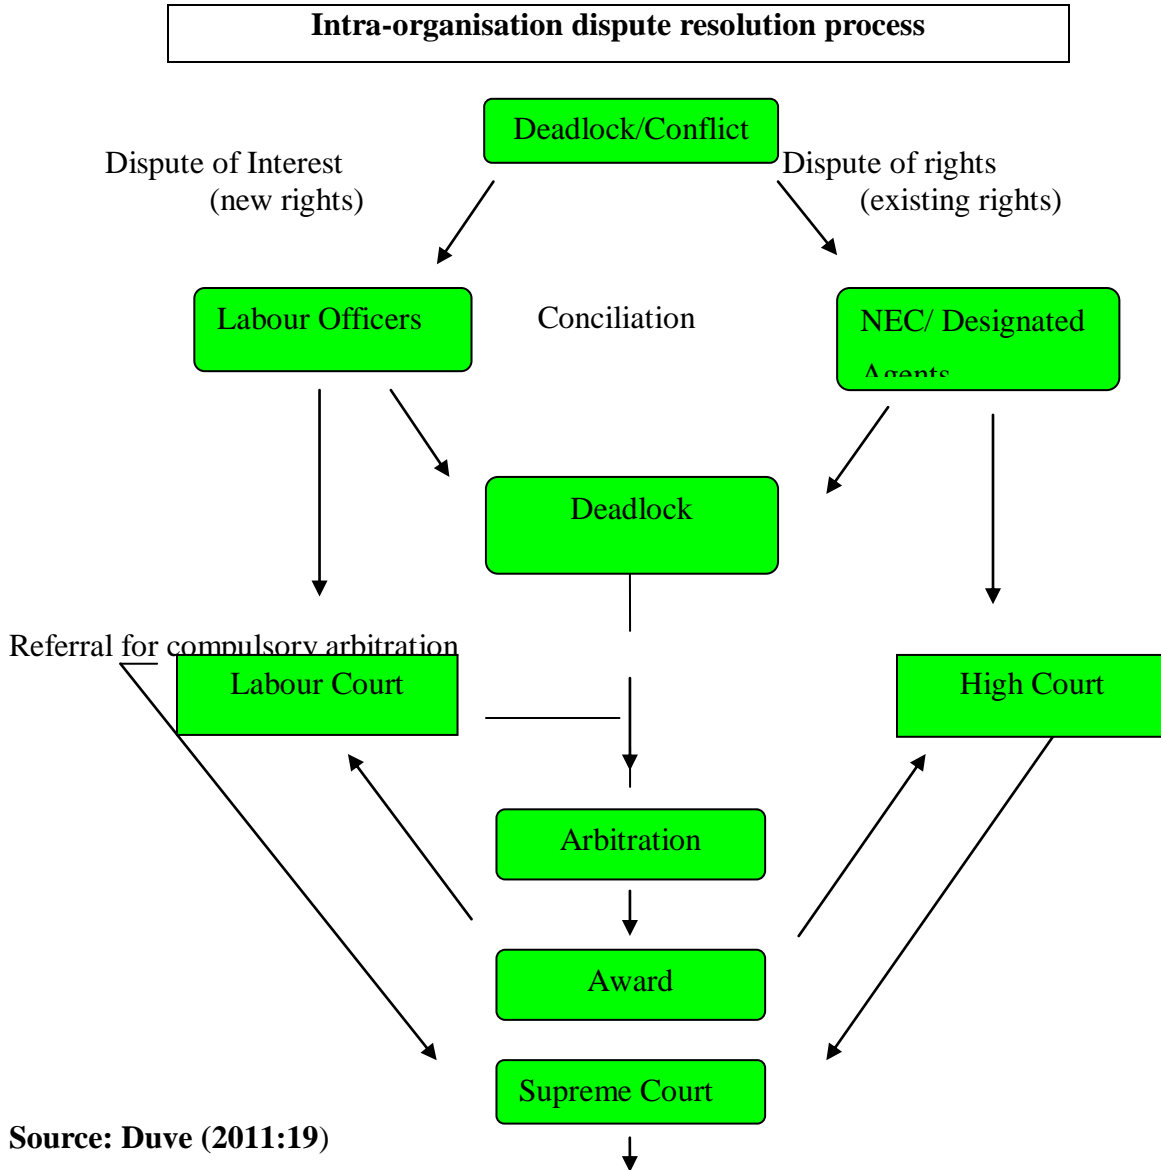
Intra-organisation dispute resolution process

Deadlock/Conflict

Dispute of Interest (new rights)

Dispute of rights (existing rights)

Labour Officers

Conciliation

NEC/ Designated Agents

Deadlock

Referral for compulsory arbitration

Labour Court

High Court

Arbitration

Award

Supreme Court

Source: Duve (2011:19)